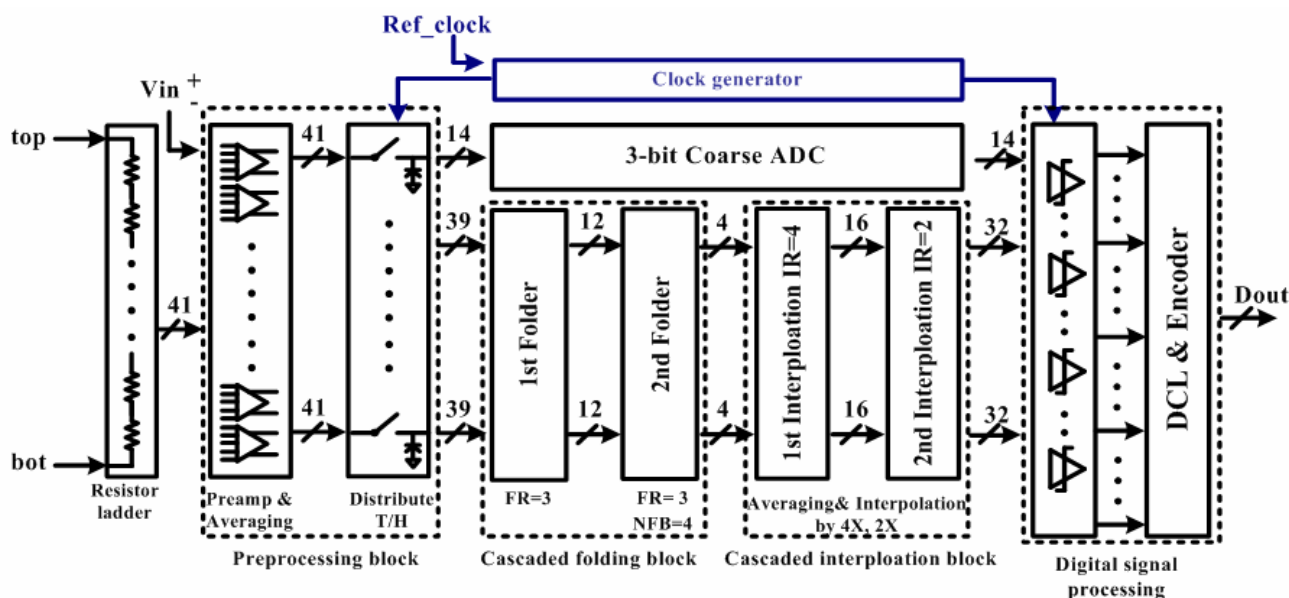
Ref_clock

Clock generator

Vin $^{+}_{-}$

top

bot

41

41

41

14

39

39

3-bit Coarse ADC

14

12

12

4

4

16

16

32

32

1st Folder

2nd Folder

1st Interpoloation IR=4

2nd Interpolation IR=2

DCL & Encoder

Dout

Resistor ladder

Preamp & Averaging

Distribute T/H

FR=3

FR= 3 NFB=4

Averaging& Interpolation by 4X, 2X

Preprocessing block

Cascaded folding block

Cascaded interploation block

Digital signal processing